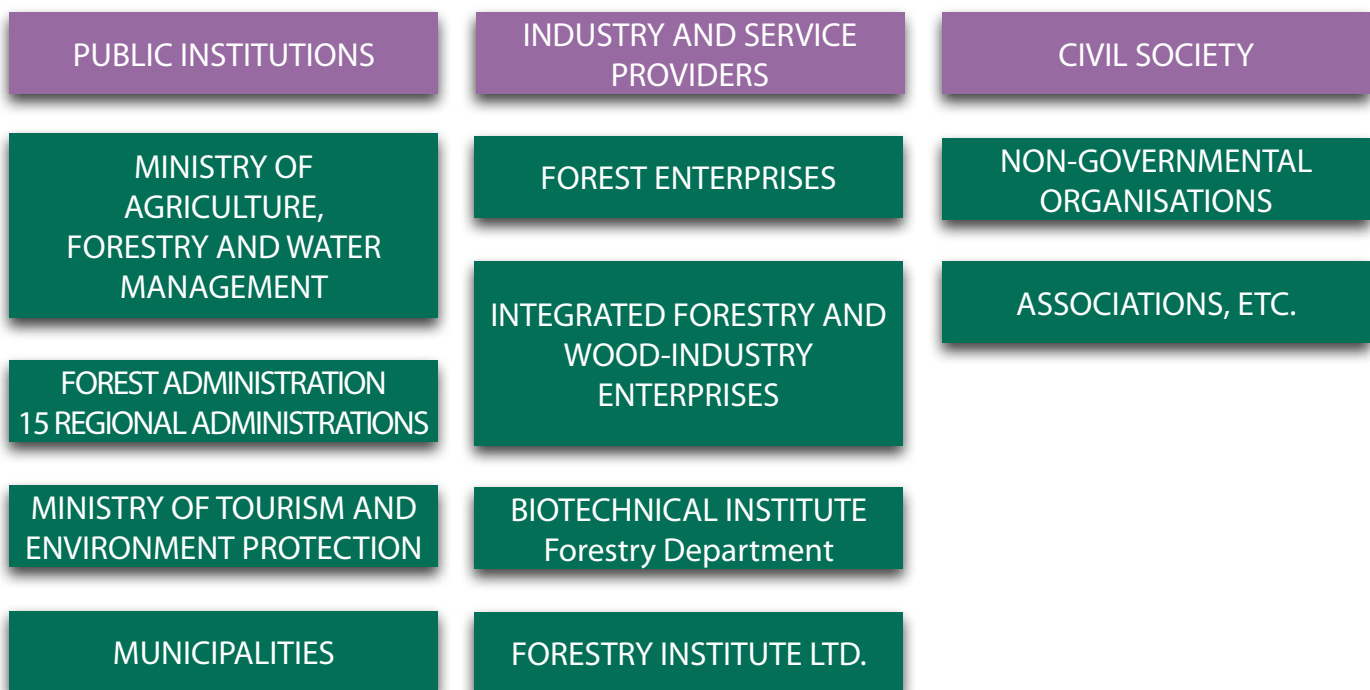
PUBLIC INSTITUTIONS

MINISTRY OF AGRICULTURE, FORESTRY AND WATER MANAGEMENT

FOREST ADMINISTRATION
15 REGIONAL ADMINISTRATIONS

MINISTRY OF TOURISM AND ENVIRONMENT PROTECTION

MUNICIPALITIES

INDUSTRY AND SERVICE PROVIDERS

FOREST ENTERPRISES

INTEGRATED FORESTRY AND WOOD-INDUSTRY ENTERPRISES

BIOTECHNICAL INSTITUTE
Forestry Department

FORESTRY INSTITUTE LTD.

CIVIL SOCIETY

NON-GOVERNMENTAL ORGANISATIONS

ASSOCIATIONS, ETC.